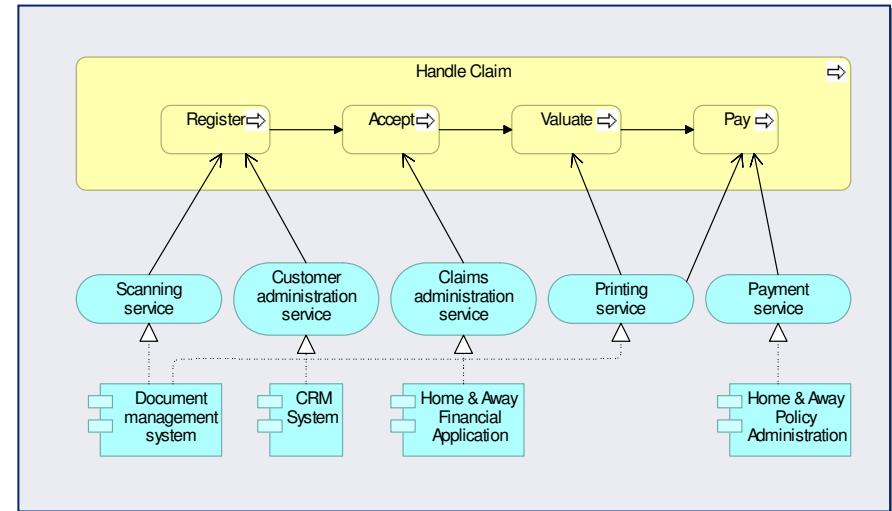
Handle Claim

Register

Accept

Valuate

Pay

Scanning service

Customer administration service

Claims administration service

Printing service

Payment service

Document management system

CRM System

Home & Away Financial Application

Home & Away Policy Administration